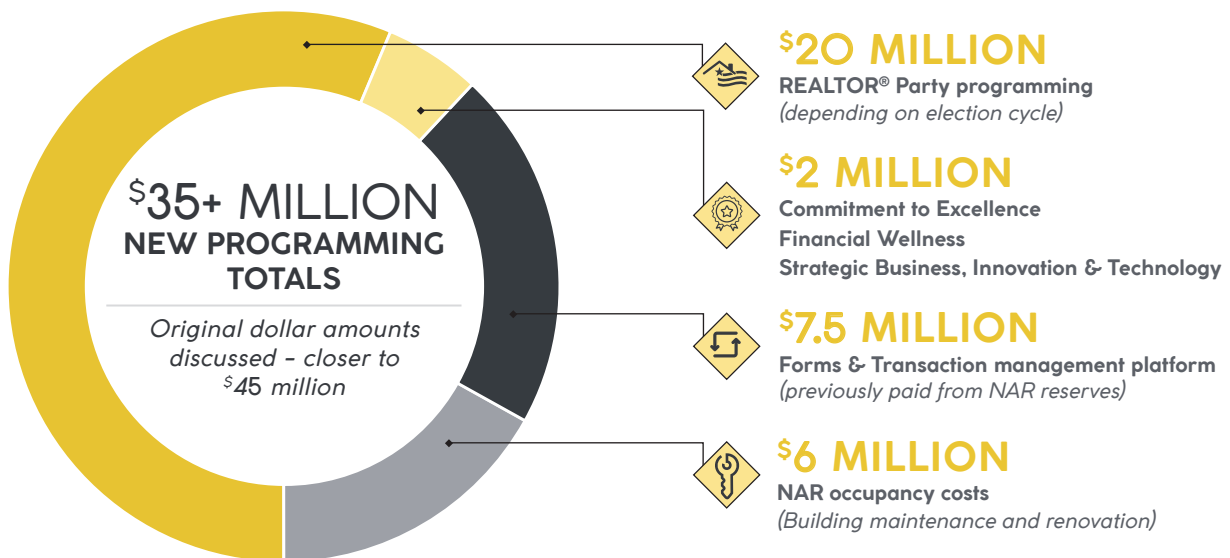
$^{\$}$35+ MILLION
NEW PROGRAMMING TOTALS

Original dollar amounts discussed – closer to $^{\$}$45 million

$^{\$}$20 MILLION
REALTOR® Party programming
(depending on election cycle)

$^{\$}$2 MILLION
Commitment to Excellence
Financial Wellness
Strategic Business, Innovation & Technology

$^{\$}$7.5 MILLION
Forms & Transaction management platform
(previously paid from NAR reserves)

$^{\$}$6 MILLION
NAR occupancy costs
(Building maintenance and renovation)